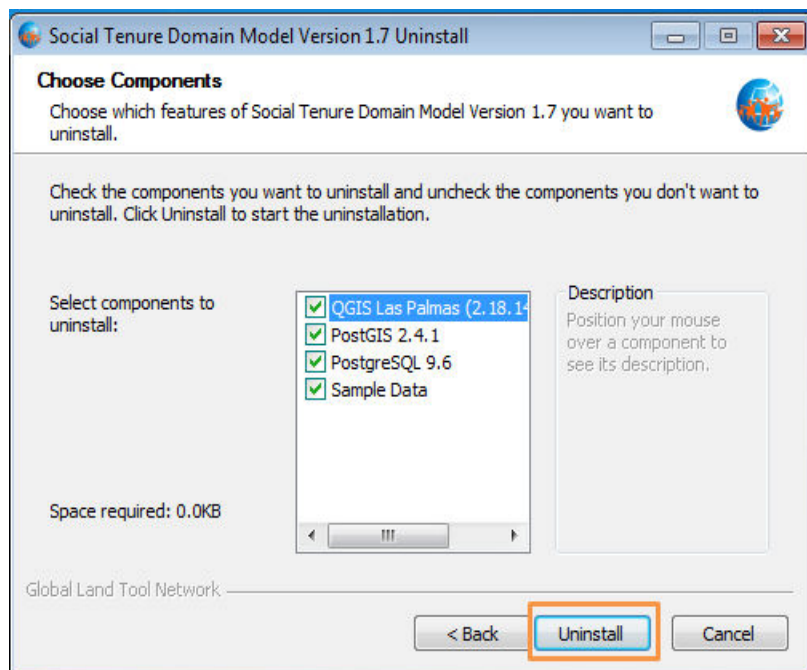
Social Tenure Domain Model Version 1.7 Uninstall

Choose Components

Choose which features of Social Tenure Domain Model Version 1.7 you want to uninstall.

Check the components you want to uninstall and uncheck the components you don't want to uninstall. Click Uninstall to start the uninstallation.

Select components to uninstall:

QGIS Las Palmas (2.18.14
PostGIS 2.4.1
PostgreSQL 9.6
Sample Data

Description
Position your mouse over a component to see its description.

Space required: 0.0KB

Global Land Tool Network

< Back
Uninstall
Cancel